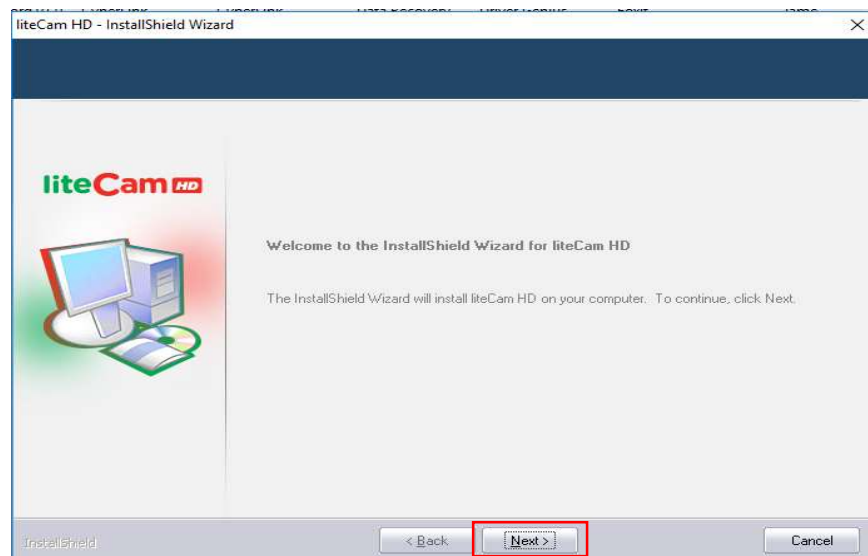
liteCam HD - InstallShield Wizard

liteCam HD

Welcome to the InstallShield Wizard for liteCam HD

The InstallShield Wizard will install liteCam HD on your computer. To continue, click Next.

InstallShield

< Back

Next >

Cancel